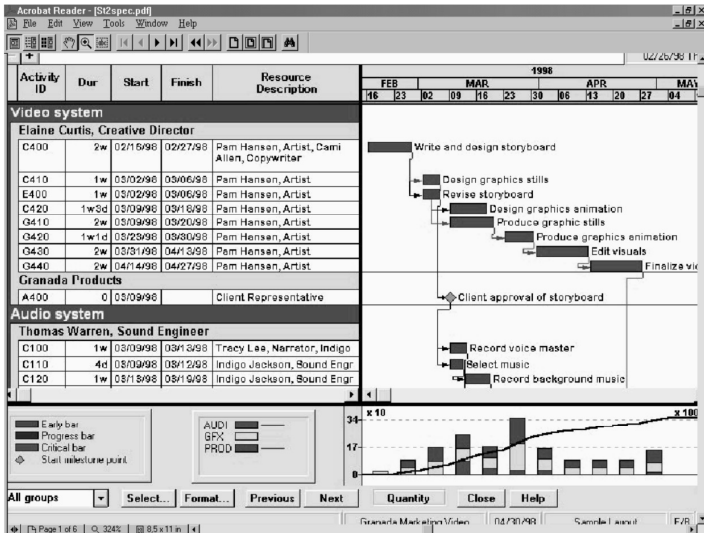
Acrobat Reader - [St2spec.pdf]

File Edit View Tools Window Help

02/26/98 Fr

| Activity ID | Dur | Start | Finish | Resource Description |
|---|---|---|---|---|
| **Video system** | | | | |
| **Elaine Curtis, Creative Director** | | | | |
| C400 | 2w | 02/16/98 | 02/27/98 | Pam Hansen, Artist, Cami Allen, Copywriter |
| C410 | 1w | 03/02/98 | 03/06/98 | Pam Hansen, Artist |
| E400 | 1w | 03/02/98 | 03/06/98 | Pam Hansen, Artist |
| C420 | 1w3d | 03/09/98 | 03/18/98 | Pam Hansen, Artist |
| G410 | 2w | 03/09/98 | 03/20/98 | Pam Hansen, Artist |
| G420 | 1w1d | 03/23/98 | 03/30/98 | Pam Hansen, Artist |
| G430 | 2w | 03/31/98 | 04/13/98 | Pam Hansen, Artist |
| G440 | 2w | 04/14/98 | 04/27/98 | Pam Hansen, Artist |
| **Granada Products** | | | | |
| A400 | 0 | 03/09/98 | | Client Representative |
| **Audio system** | | | | |
| **Thomas Warren, Sound Engineer** | | | | |
| C100 | 1w | 03/09/98 | 03/13/98 | Tracy Lee, Narrator, Indigo |
| C110 | 4d | 03/09/98 | 03/12/98 | Indigo Jackson, Sound Engr |
| C120 | 1w | 03/16/98 | 03/19/98 | Indigo Jackson, Sound Engr |

1998
FEB MAR APR MAY
16 23 02 09 16 23 30 06 13 20 27 04

Write and design storyboard
Design graphics stills
Revise storyboard
Design graphics animation
Produce graphic stills
Produce graphics animation
Edit visuals
Finalize vi
Client approval of storyboard
Record voice master
Select music
Record background music

Early bar
Progress bar
Critical bar
Start milestone point

AUDI
GFX
PROD

x 10
x 100
34
17
0

All groups
Select... Format... Previous Next
Quantity Close Help

Page 1 of 6 324% 8.5 x 11 in
Granada Marketing Video 04/30/98 Sample Layout F/B